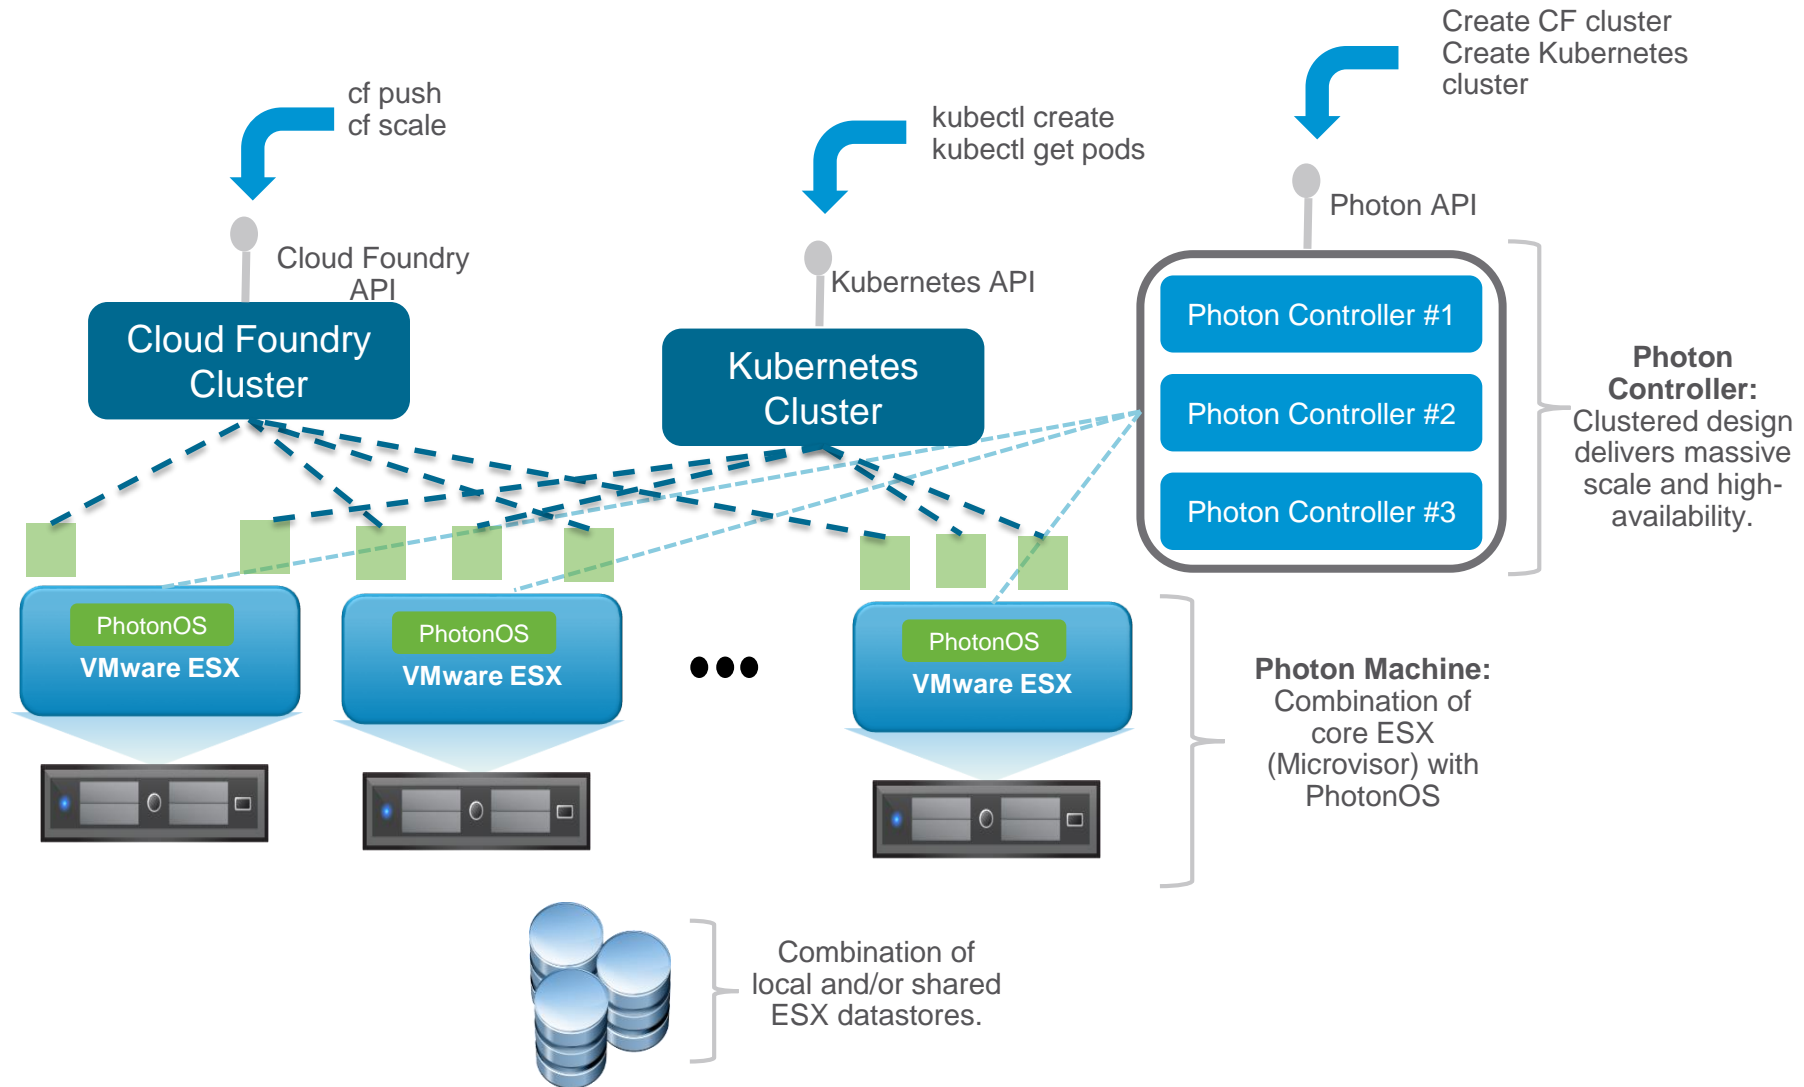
cf push
cf scale

Cloud Foundry API

Cloud Foundry Cluster

kubectl create
kubectl get pods

Kubernetes API

Kubernetes Cluster

Create CF cluster
Create Kubernetes cluster

Photon API

Photon Controller #1

Photon Controller #2

Photon Controller #3

**Photon Controller:** Clustered design delivers massive scale and high-availability.

PhotonOS
VMware ESX

PhotonOS
VMware ESX

•••

PhotonOS
VMware ESX

**Photon Machine:** Combination of core ESX (Microvisor) with PhotonOS

Combination of local and/or shared ESX datastores.